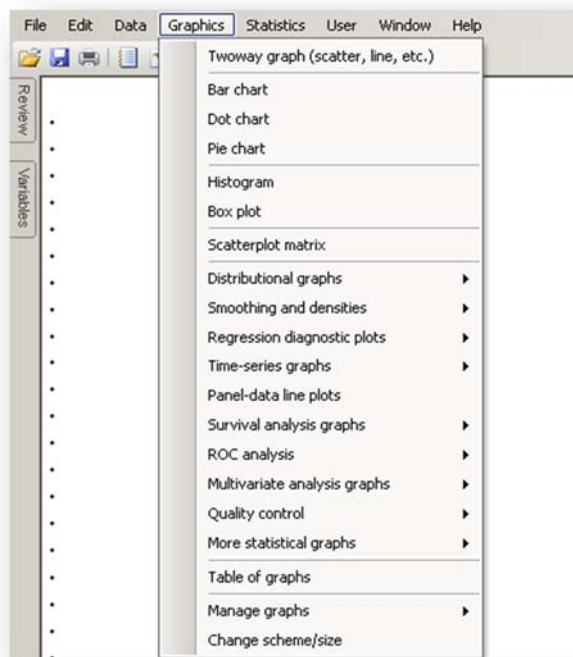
File Edit Data Graphics Statistics User Window Help

Review

Variables

Twoway graph (scatter, line, etc.)
Bar chart
Dot chart
Pie chart
Histogram
Box plot
Scatterplot matrix
Distributional graphs
Smoothing and densities
Regression diagnostic plots
Time-series graphs
Panel-data line plots
Survival analysis graphs
ROC analysis
Multivariate analysis graphs
Quality control
More statistical graphs
Table of graphs
Manage graphs
Change scheme/size